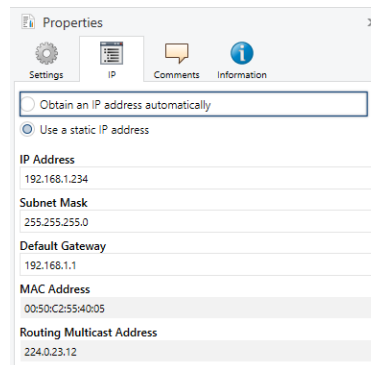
Properties

Settings IP Comments Information

Obtain an IP address automatically

Use a static IP address

IP Address

192.168.1.234

Subnet Mask

255.255.255.0

Default Gateway

192.168.1.1

MAC Address

00:50:C2:55:40:05

Routing Multicast Address

224.0.23.12